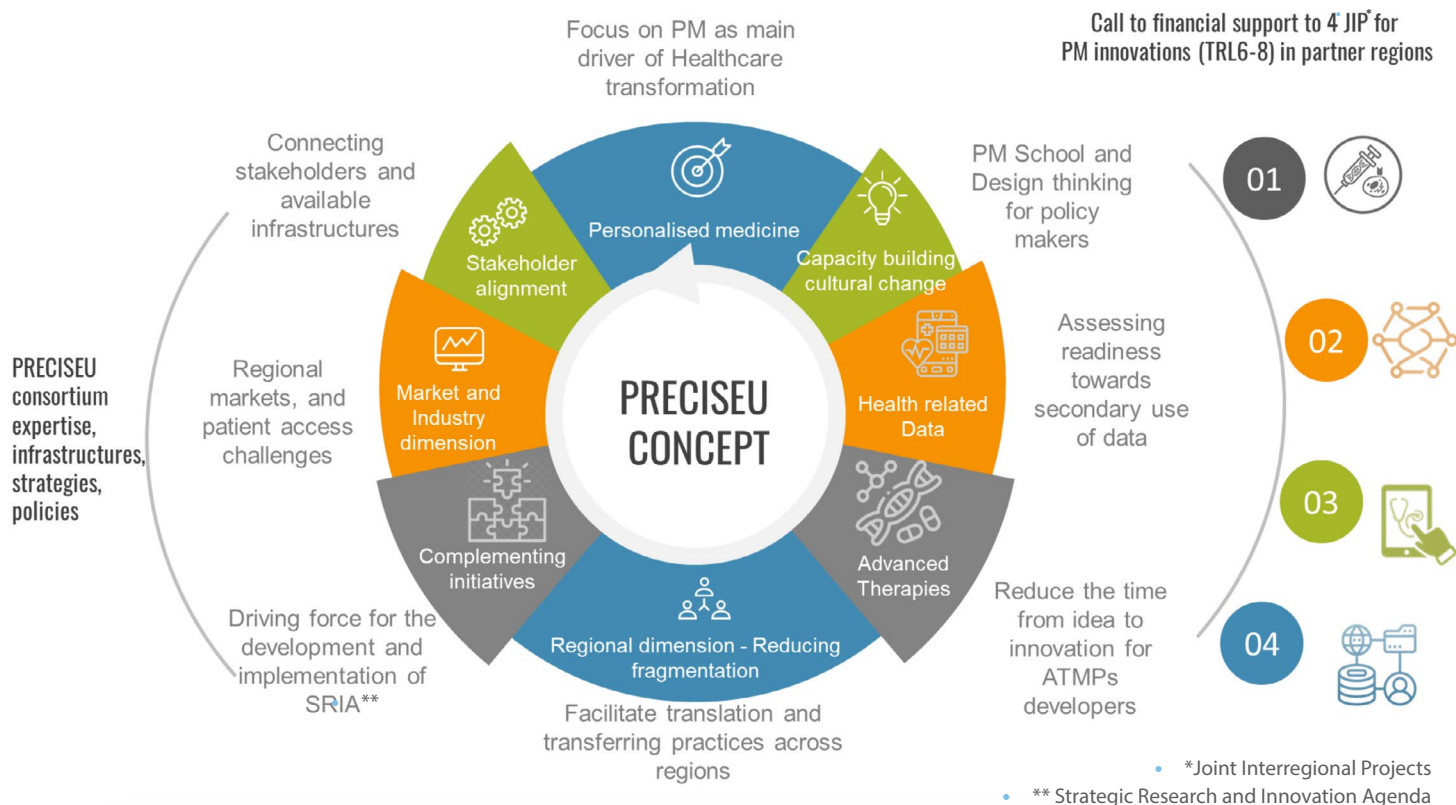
Focus on PM as main driver of Healthcare transformation

Call to financial support to 4 JIP* for PM innovations (TRL6-8) in partner regions

Connecting stakeholders and available infrastructures

Personalised medicine

Stakeholder alignment

Capacity building cultural change

PM School and Design thinking for policy makers

01

Assessing readiness towards secondary use of data

02

PRECISEU consortium expertise, infrastructures, strategies, policies

Regional markets, and patient access challenges

Market and Industry dimension

PRECISEU CONCEPT

Health related Data

03

Complementing initiatives

Advanced Therapies

Reduce the time from idea to innovation for ATMPs developers

04

Driving force for the development and implementation of SRIA**

Regional dimension - Reducing fragmentation

Facilitate translation and transferring practices across regions

*Joint Interregional Projects

** Strategic Research and Innovation Agenda